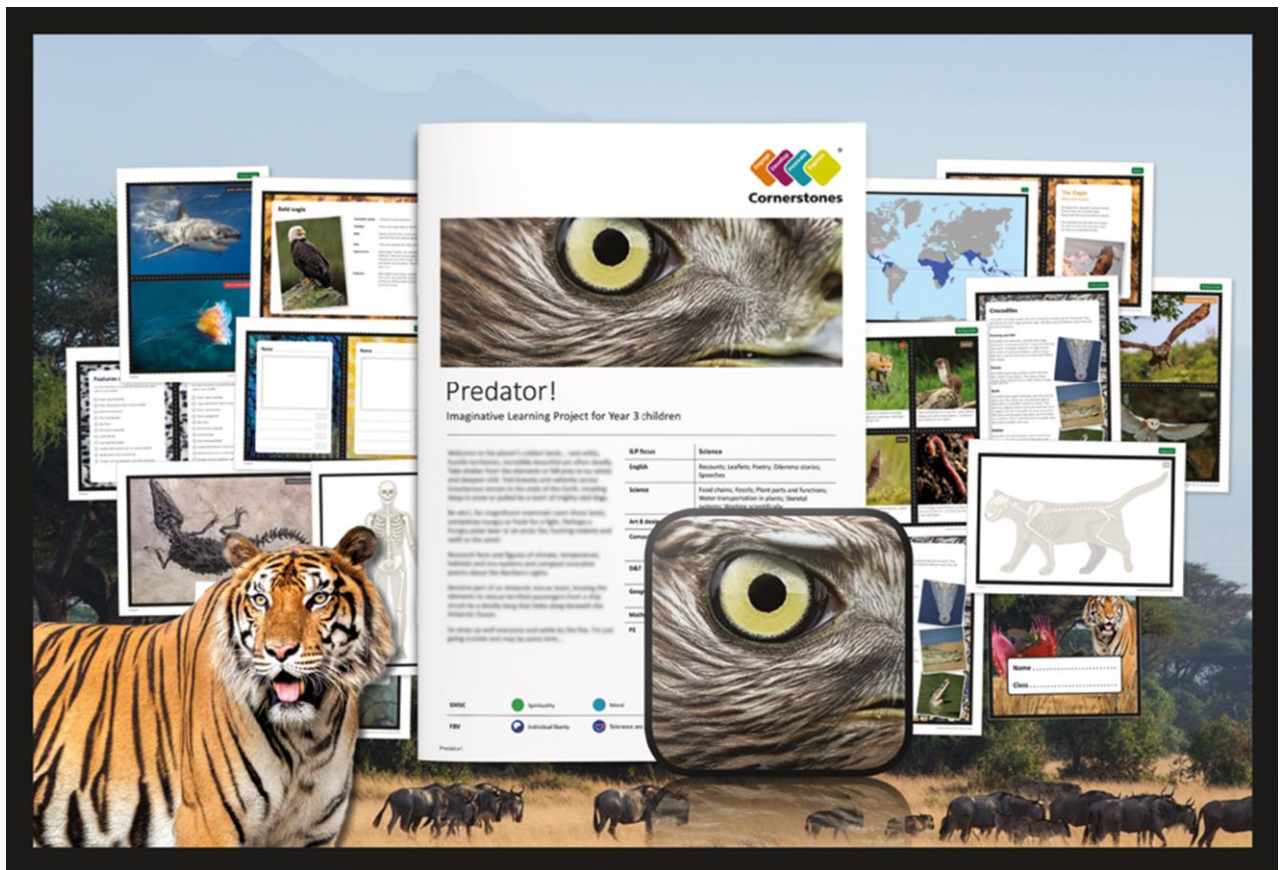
Cornerstones

Predator!

Imaginative Learning Project for Year 3 children

| ILP focus | Science |
|---|---|
| English | Recounts; Leaflets; Poetry; Dilemma stories; Speeches |
| Science | Food chains; Fossils; Plant parts and functions; Water transportation in plants; Skeletal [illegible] |
| Art & design | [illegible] |
| Computing | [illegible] |
| D&T | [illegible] |
| Geography | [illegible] |
| Maths | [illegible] |
| PE | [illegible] |

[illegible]

SMSC Spirituality Moral

FBV Individual liberty Tolerance and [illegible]

Predator!

Bald eagle

Features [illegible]

Name

Name

The Eagle

Crocodiles

Name

Class